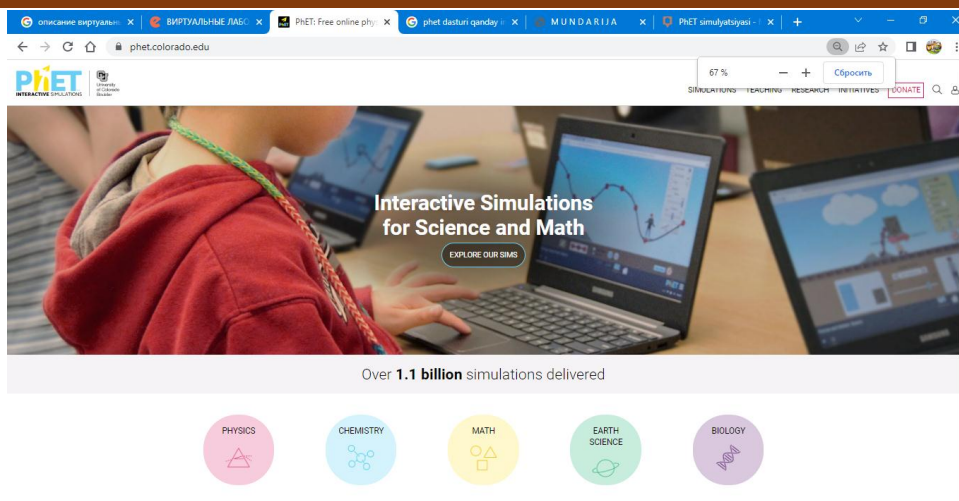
описание виртуальн ×
ВИРТУАЛЬНЫЕ ЛАБО ×
PhET: Free online phy ×
phet dasturi qanday i ×
M U N D A R I J A ×
PhET simulyatsiyasi - ×
+

phet.colorado.edu

67 %
—
+
Сбросить

PhET INTERACTIVE SIMULATIONS
University of Colorado Boulder

SIMULATIONS TEACHING RESEARCH INITIATIVES DONATE

Interactive Simulations for Science and Math

EXPLORE OUR SIMS

Over **1.1 billion** simulations delivered

PHYSICS
CHEMISTRY
MATH
EARTH SCIENCE
BIOLOGY